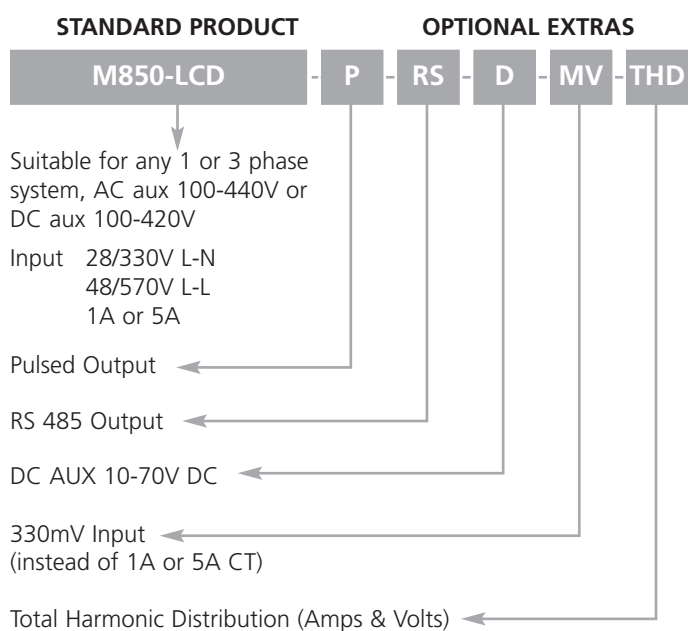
STANDARD PRODUCT

OPTIONAL EXTRAS

M850-LCD - P - RS - D - MV - THD

Suitable for any 1 or 3 phase system, AC aux 100-440V or DC aux 100-420V

Input 28/330V L-N
48/570V L-L
1A or 5A

Pulsed Output

RS 485 Output

DC AUX 10-70V DC

330mV Input
(instead of 1A or 5A CT)

Total Harmonic Distribution (Amps & Volts)